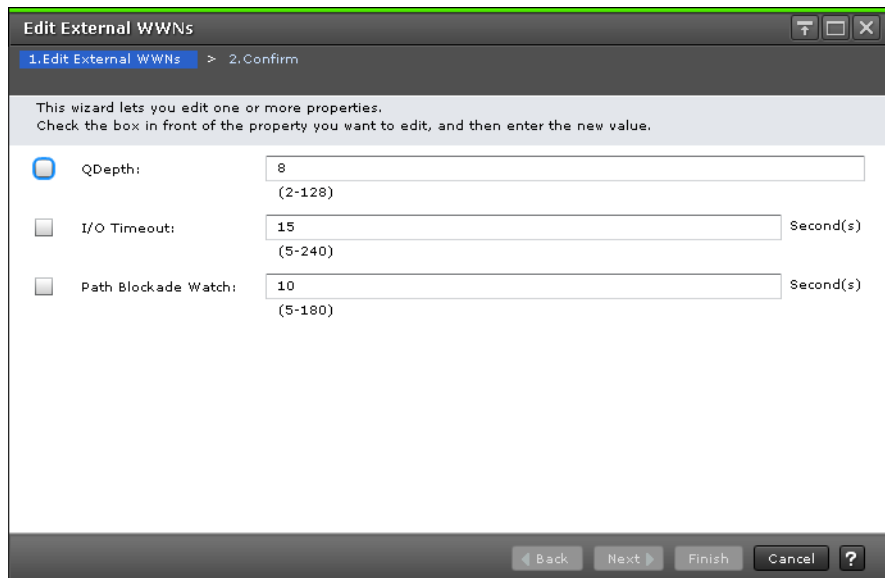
Edit External WWNs

1.Edit External WWNs > 2.Confirm

This wizard lets you edit one or more properties.
Check the box in front of the property you want to edit, and then enter the new value.

QDepth: 8
(2-128)

I/O Timeout: 15 Second(s)
(5-240)

Path Blockade Watch: 10 Second(s)
(5-180)

Back Next Finish Cancel ?